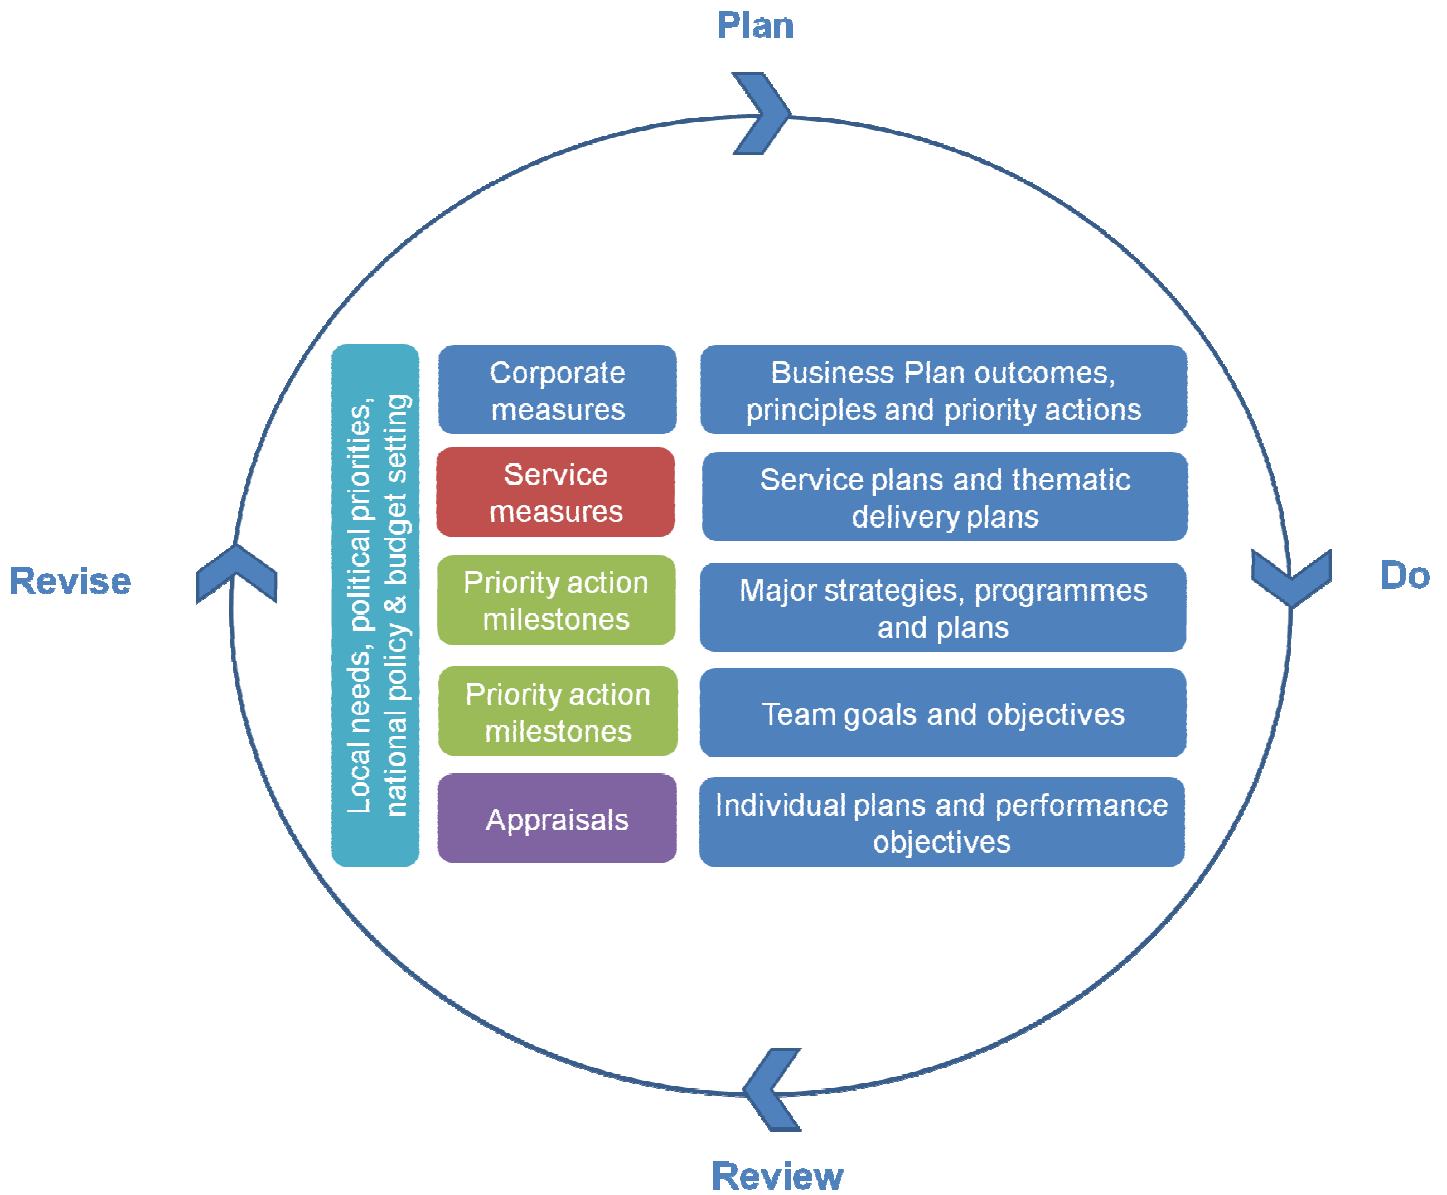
Plan

Revise

Do

Review

Local needs, political priorities, national policy & budget setting

Corporate measures

Business Plan outcomes, principles and priority actions

Service measures

Service plans and thematic delivery plans

Priority action milestones

Major strategies, programmes and plans

Priority action milestones

Team goals and objectives

Appraisals

Individual plans and performance objectives